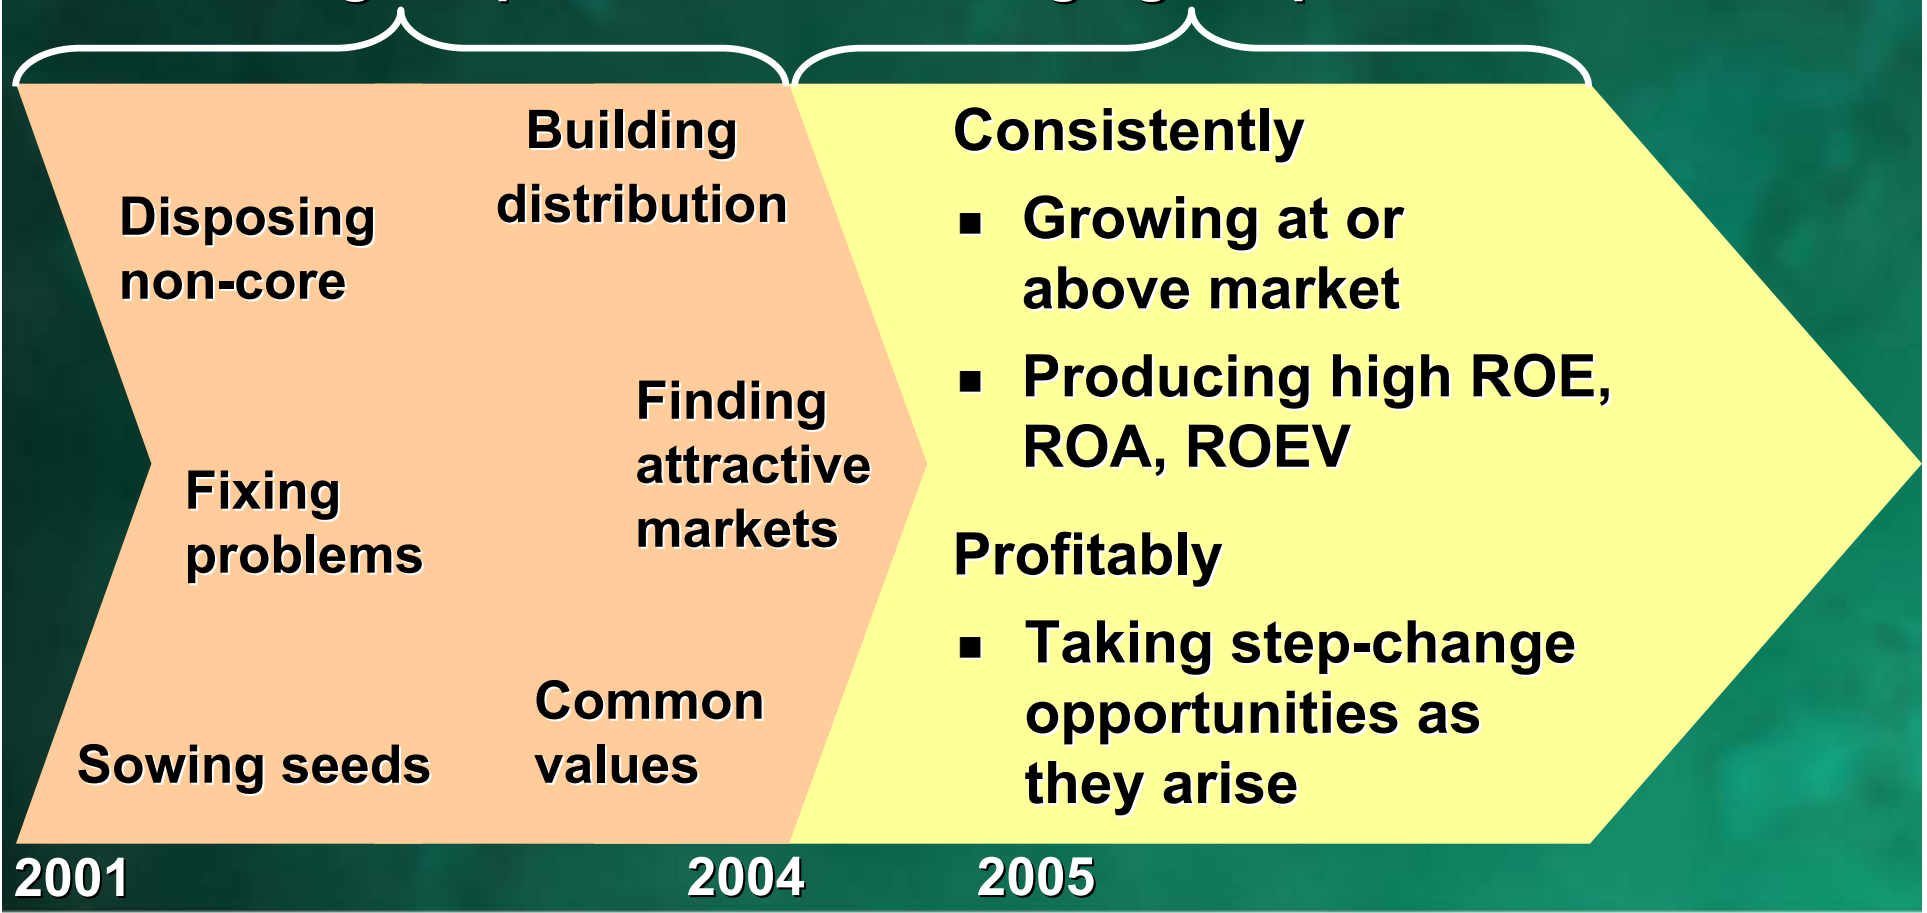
Disposing non-core

Building distribution

Fixing problems

Finding attractive markets

Sowing seeds

Common values

Consistently

■ Growing at or above market

■ Producing high ROE, ROA, ROEV

Profitably

■ Taking step-change opportunities as they arise

2001

2004

2005